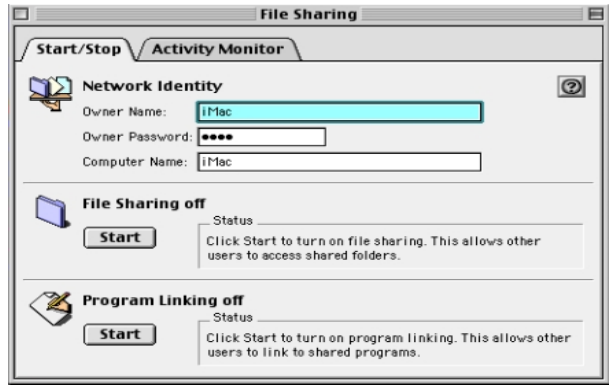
File Sharing

Start/Stop
Activity Monitor

Network Identity
?
Owner Name: iMac
Owner Password: ••••
Computer Name: iMac

File Sharing off
Start
Status
Click Start to turn on file sharing. This allows other users to access shared folders.

Program Linking off
Start
Status
Click Start to turn on program linking. This allows other users to link to shared programs.